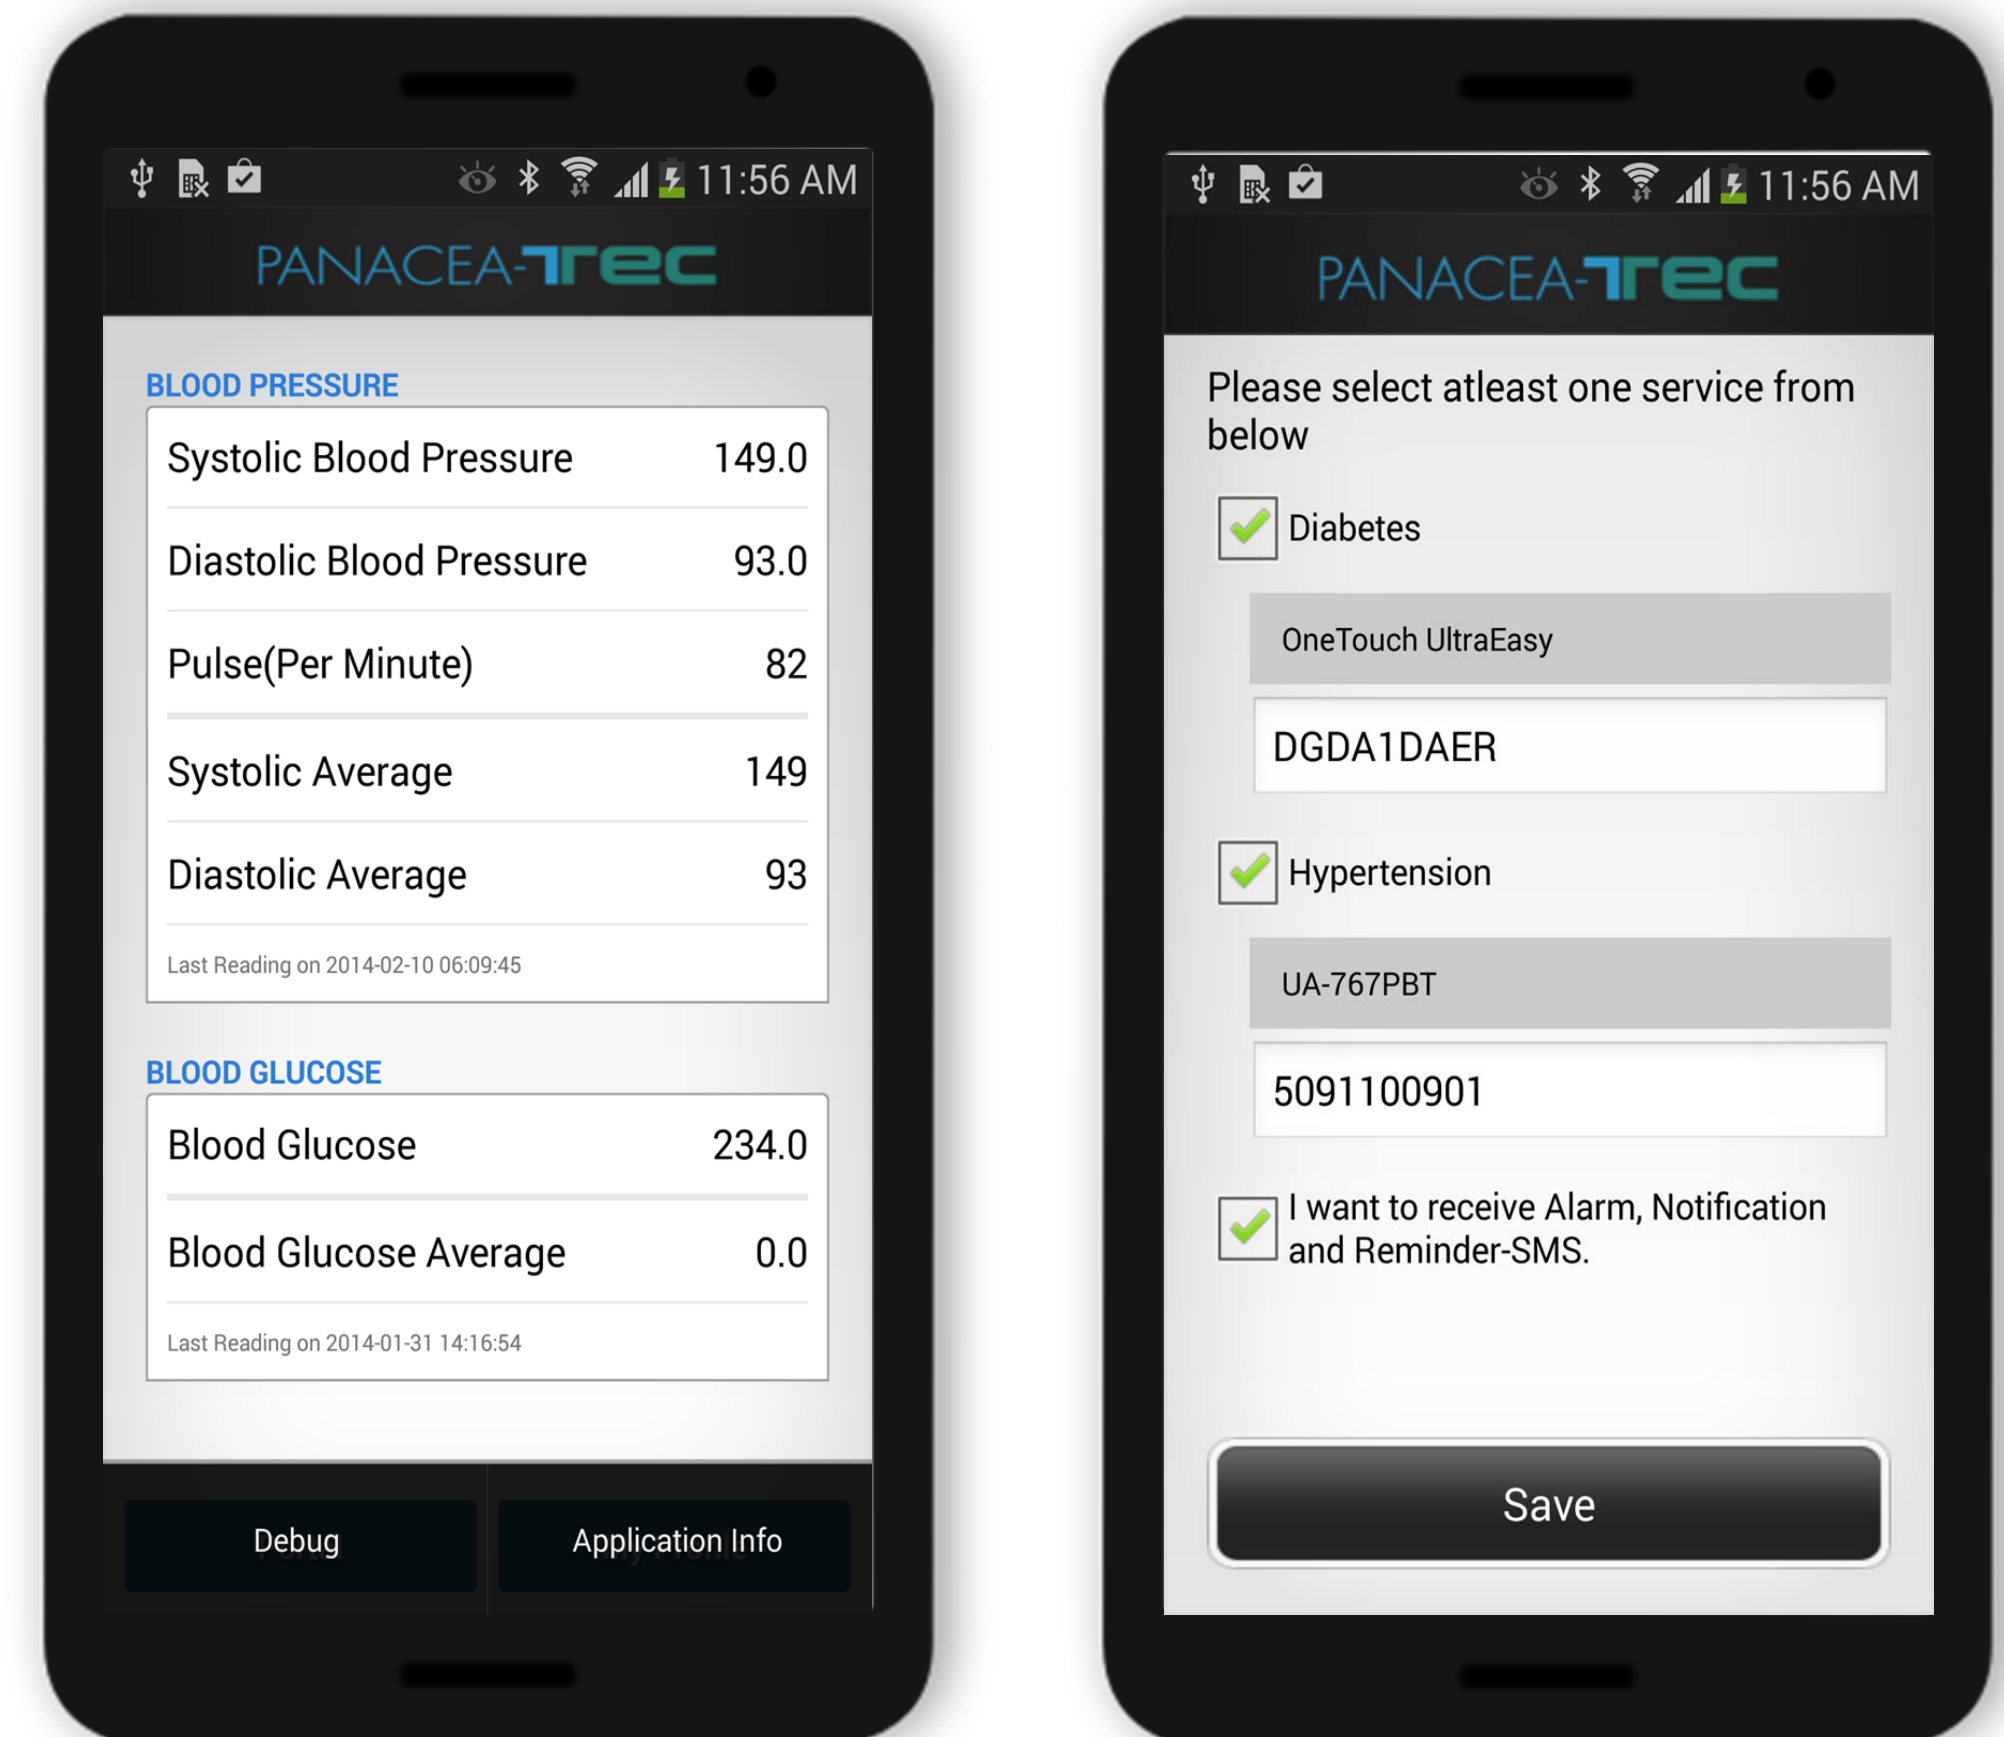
11:56 AM

PANACEA-Trec

BLOOD PRESSURE

| Systolic Blood Pressure | 149.0 |
|---|---|
| Diastolic Blood Pressure | 93.0 |
| Pulse(Per Minute) | 82 |
| Systolic Average | 149 |
| Diastolic Average | 93 |

Last Reading on 2014-02-10 06:09:45

BLOOD GLUCOSE

| Blood Glucose | 234.0 |
|---|---|
| Blood Glucose Average | 0.0 |

Last Reading on 2014-01-31 14:16:54

Debug

Application Info

11:56 AM

PANACEA-Trec

Please select atleast one service from below

Diabetes

OneTouch UltraEasy

DGDA1DAER

Hypertension

UA-767PBT

5091100901

I want to receive Alarm, Notification and Reminder-SMS.

Save